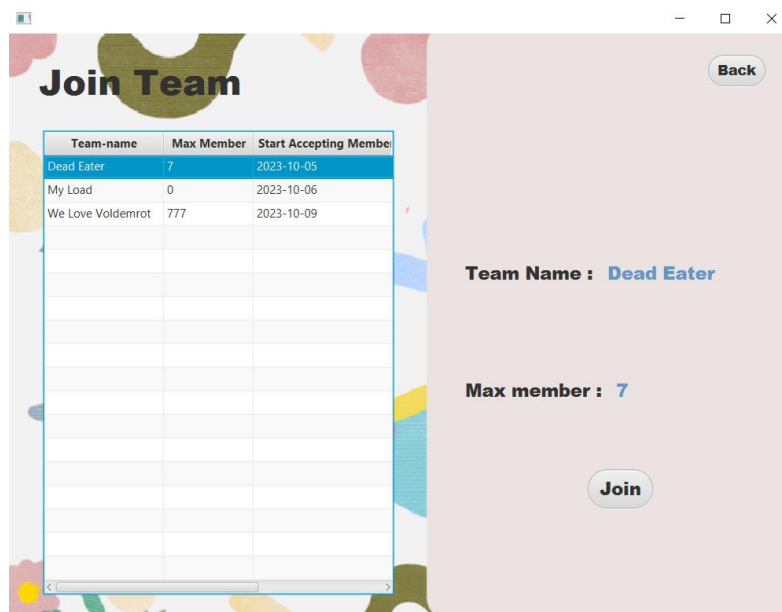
Join Team

| Team-name | Max Member | Start Accepting Member |
|---|---|---|
| Dead Eater | 7 | 2023-10-05 |
| My Load | 0 | 2023-10-06 |
| We Love Voldemrot | 777 | 2023-10-09 |

Back

Team Name : Dead Eater

Max member : 7

Join